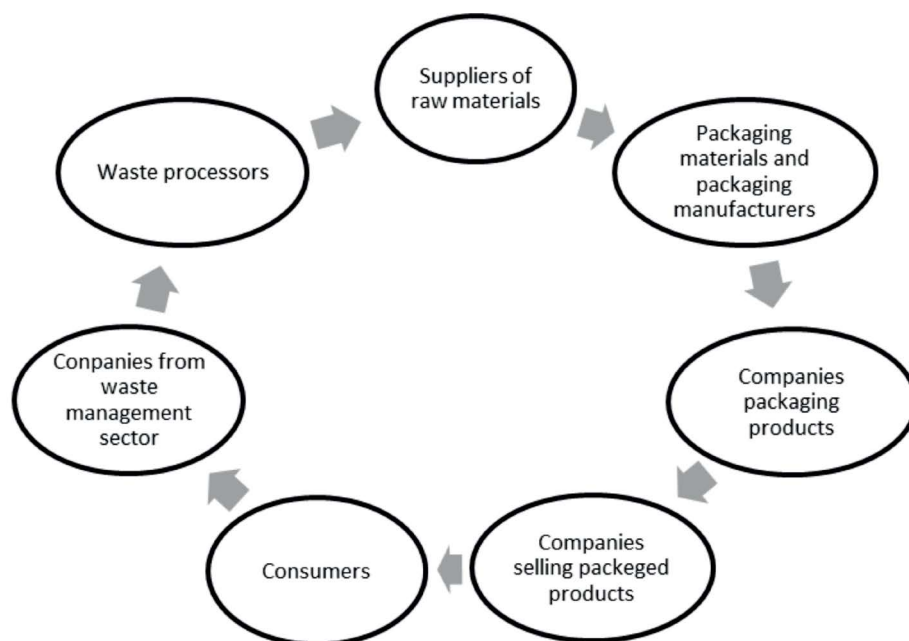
Suppliers of raw materials

Packaging materials and packaging manufacturers

Companies packaging products

Companies selling packeged products

Consumers

Conpanies from waste management sector

Waste processors